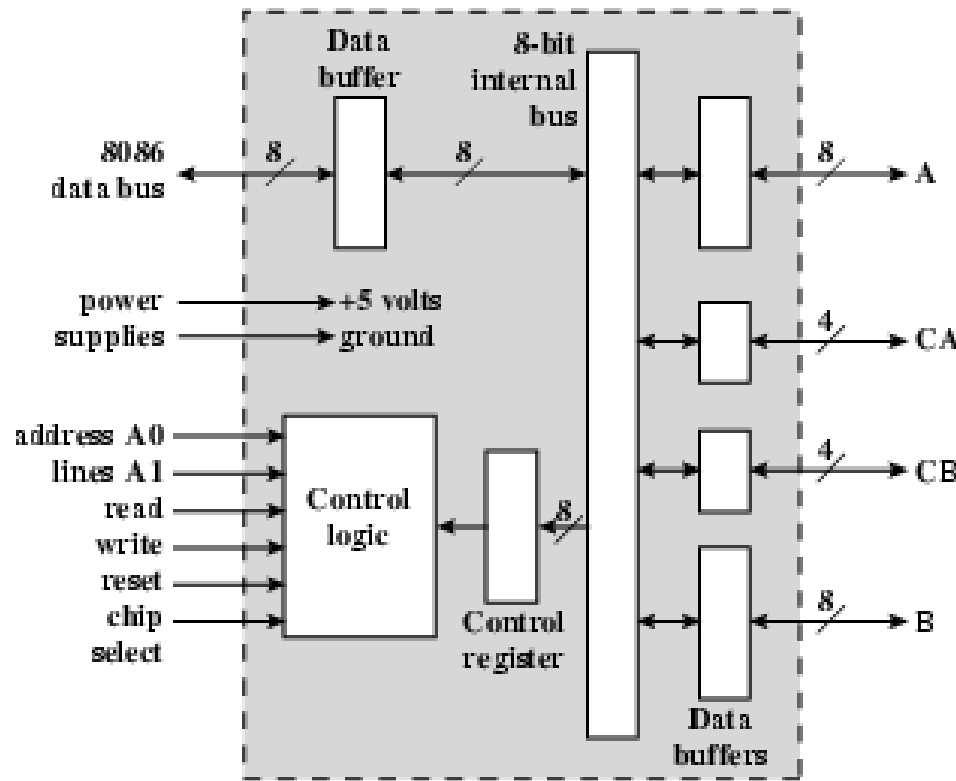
Data buffer

8-bit internal bus

8086 data bus

8

8

8

A

power supplies

+5 volts

ground

4

CA

address A0
lines A1
read
write
reset
chip select

Control logic

8

Control register

4

CB

8

B

Data buffers